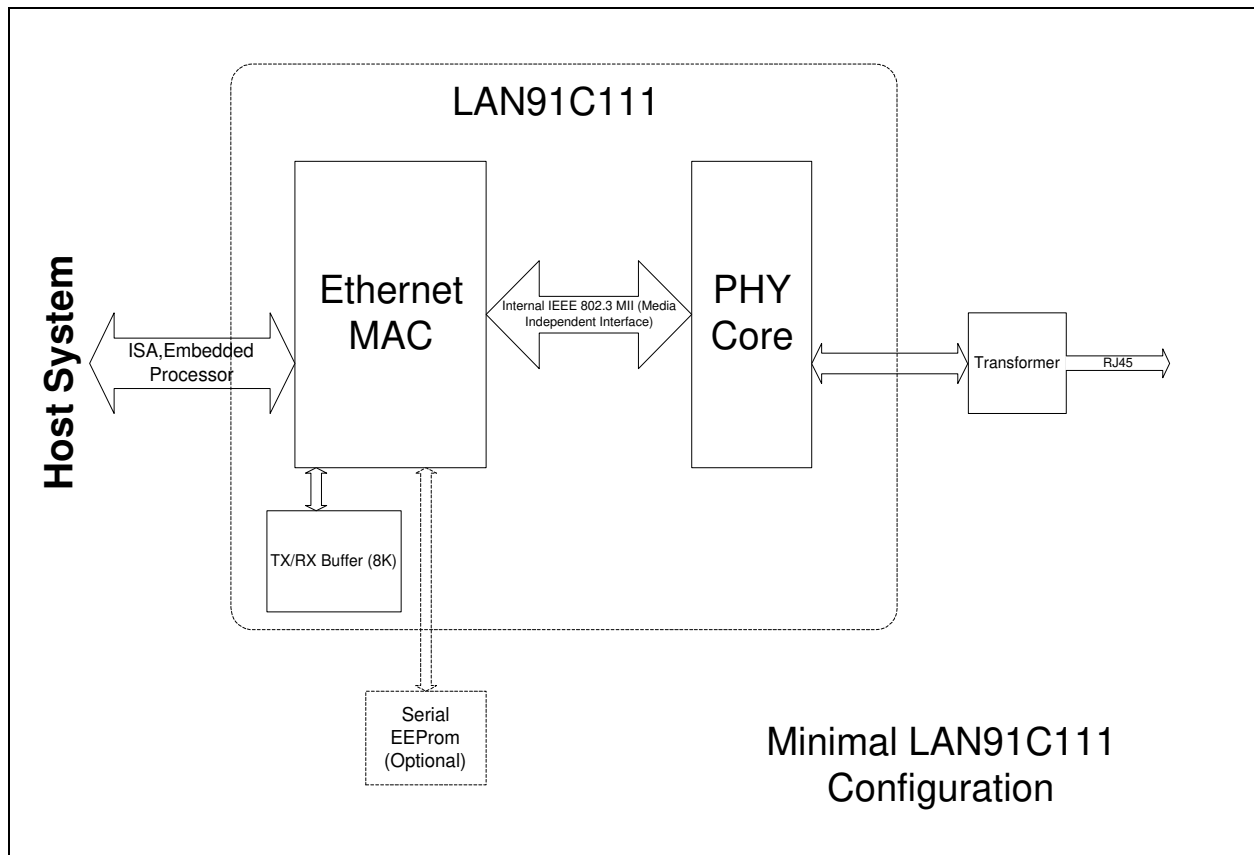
LAN91C111

Host System

ISA,Embedded Processor

Ethernet MAC

Internal IEEE 802.3 MII (Media Independent Interface)

PHY Core

Transformer

RJ45

TX/RX Buffer (8K)

Serial EEProm (Optional)

Minimal LAN91C111 Configuration